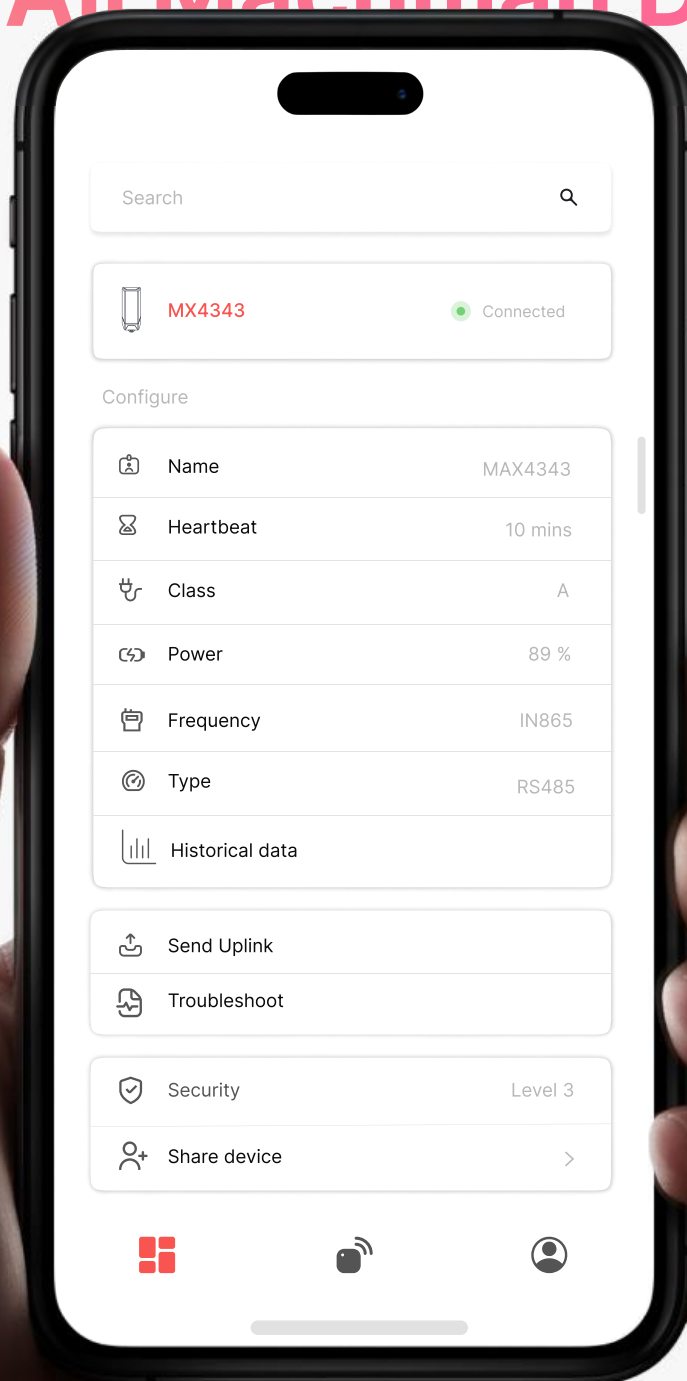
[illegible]

Search

MX4343

Connected

Configure

| | |
|---|---|
| Name | MAX4343 |
| Heartbeat | 10 mins |
| Class | A |
| Power | 89 % |
| Frequency | IN865 |
| Type | RS485 |
| Historical data | |

Send Uplink

Troubleshoot

Security Level 3

Share device